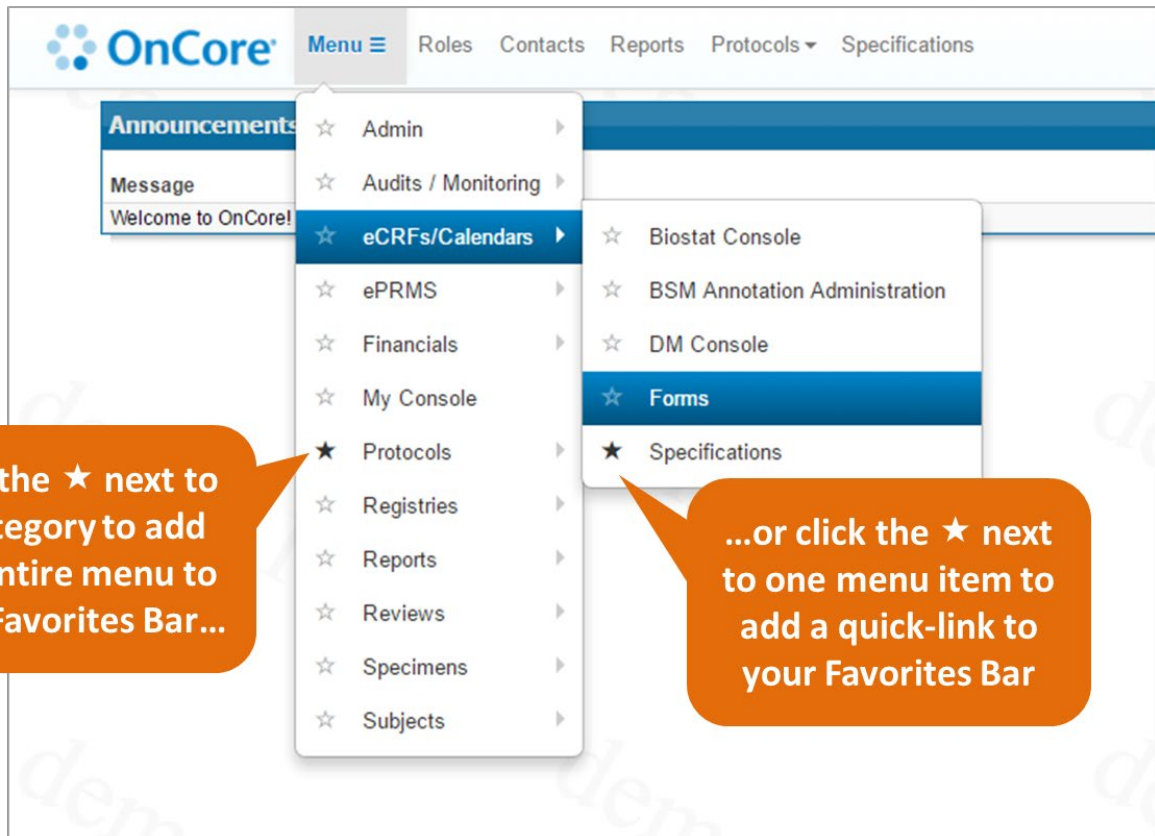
OnCore Menu ≡ Roles Contacts Reports Protocols ▾ Specifications

Announcements

Message

Welcome to OnCore!

☆ Admin
☆ Audits / Monitoring
☆ eCRFs/Calendars
☆ ePRMS
☆ Financials
☆ My Console
★ Protocols
☆ Registries
☆ Reports
☆ Reviews
☆ Specimens
☆ Subjects

☆ Biostat Console
☆ BSM Annotation Administration
☆ DM Console
☆ Forms
★ Specifications

the ★ next to tegory to add ntire menu to Favorites Bar…

…or click the ★ next to one menu item to add a quick-link to your Favorites Bar